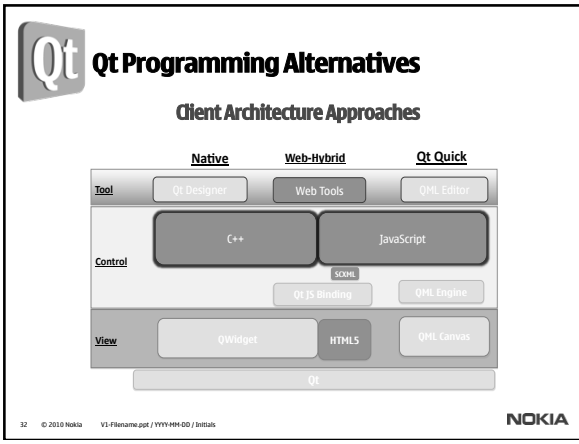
Qt

Qt Programming Alternatives

Client Architecture Approaches

Native

Web-Hybrid

Qt Quick

Tool

Qt Designer

Web Tools

QML Editor

Control

C++

JavaScript

SCXML

Qt JS Binding

QML Engine

View

QWidget

HTML5

QML Canvas

Qt

32 © 2010 Nokia V1-Filename.ppt / YYYY-MM-DD / Initials

NOKIA